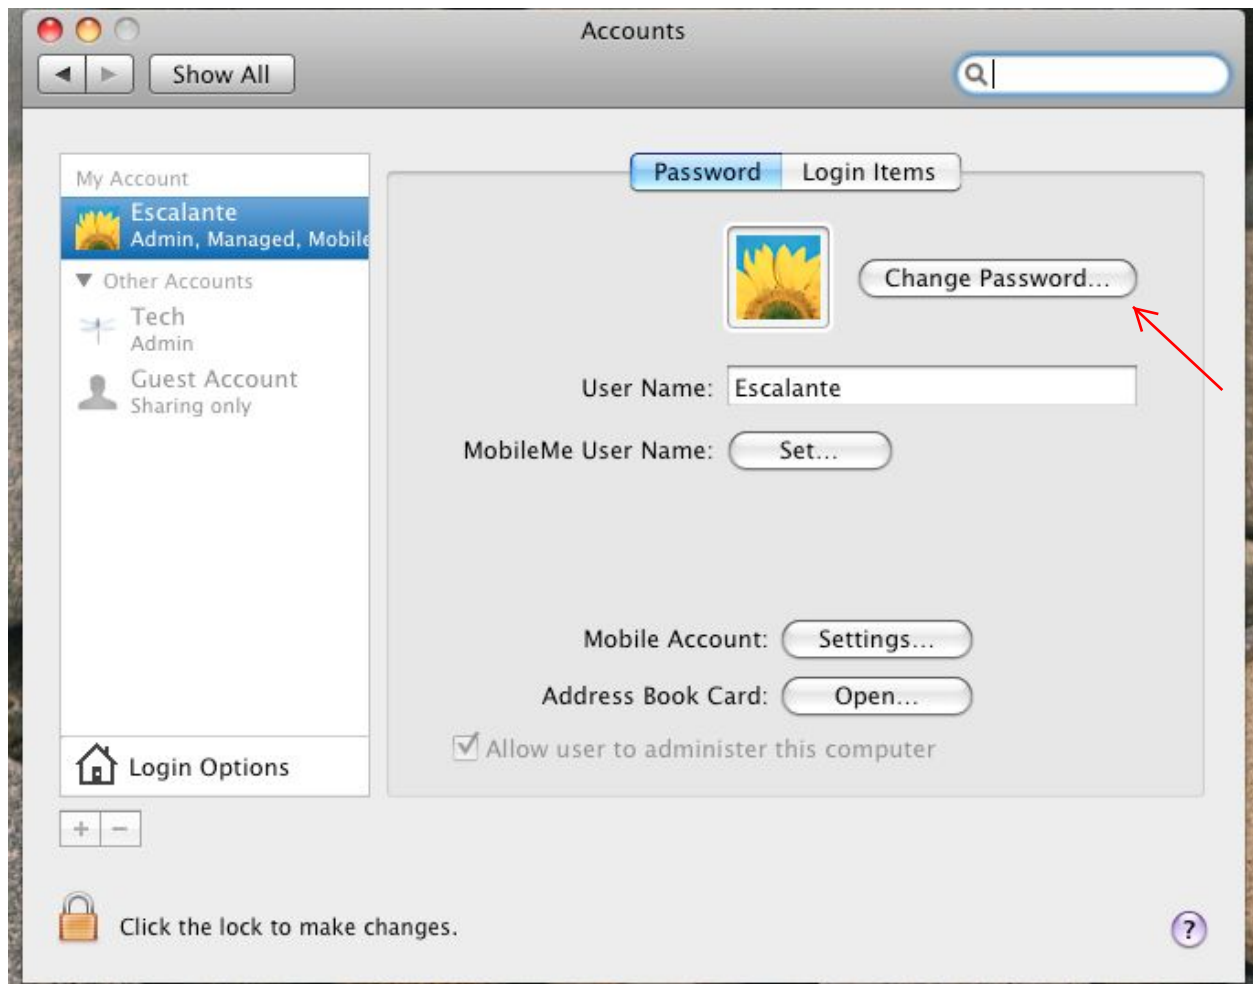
Accounts

Show All

My Account

Escalante
Admin, Managed, Mobile

Other Accounts

Tech
Admin

Guest Account
Sharing only

Login Options

+ −

Password | Login Items

Change Password...

User Name: Escalante

MobileMe User Name: Set...

Mobile Account: Settings...

Address Book Card: Open...

Allow user to administer this computer

Click the lock to make changes.

?